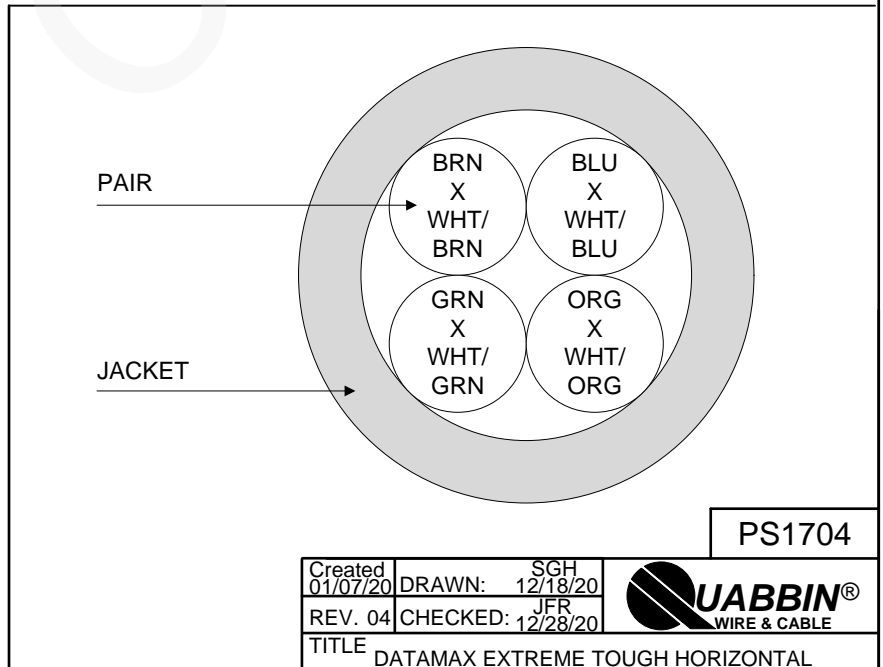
PAIR

JACKET

BRN
X
WHT/
BRN

BLU
X
WHT/
BLU

GRN
X
WHT/
GRN

ORG
X
WHT/
ORG

PS1704

| Created 01/07/20 | DRAWN: SGH 12/18/20 | QUABBIN® WIRE & CABLE |
|---|---|---|
| REV. 04 | CHECKED: JFR 12/28/20 | |

TITLE DATAMAX EXTREME TOUGH HORIZONTAL